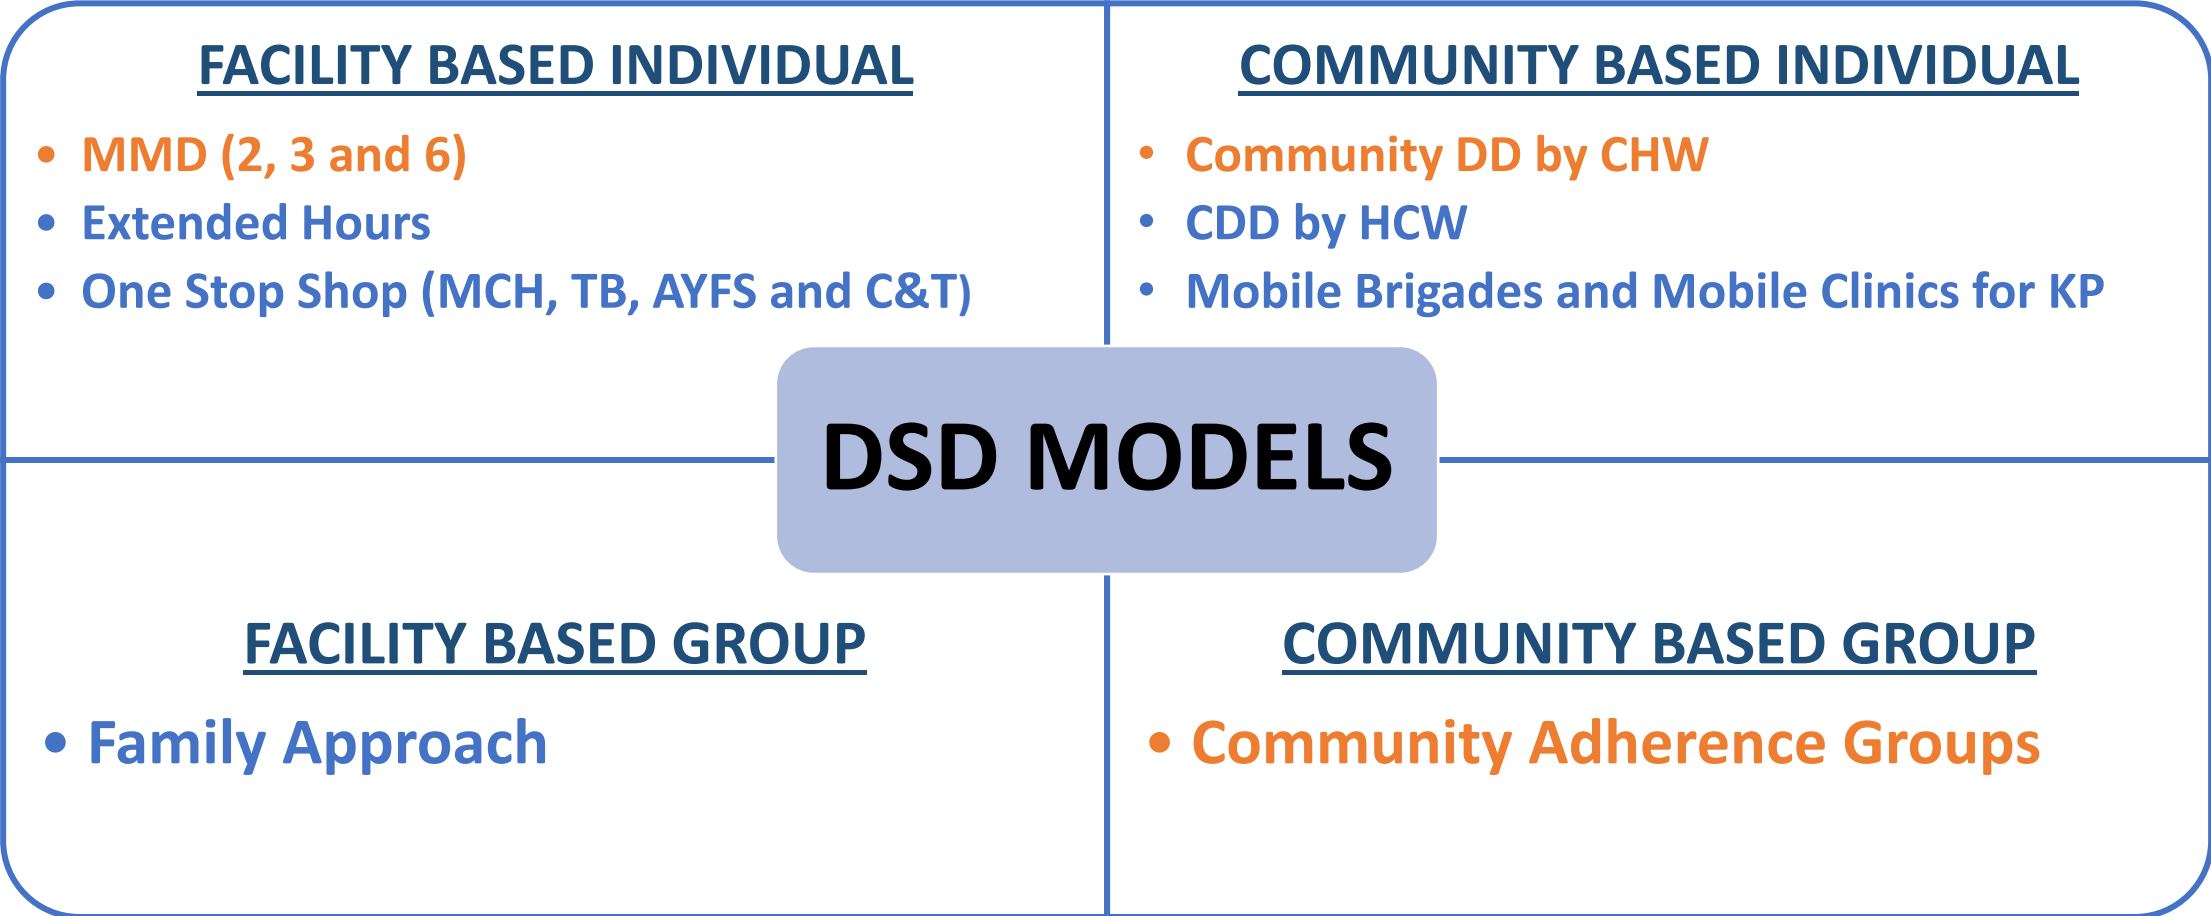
FACILITY BASED INDIVIDUAL

- MMD (2, 3 and 6)
- Extended Hours
- One Stop Shop (MCH, TB, AYFS and C&T)

COMMUNITY BASED INDIVIDUAL

- Community DD by CHW
- CDD by HCW
- Mobile Brigades and Mobile Clinics for KP

DSD MODELS

FACILITY BASED GROUP

- Family Approach

COMMUNITY BASED GROUP

- Community Adherence Groups